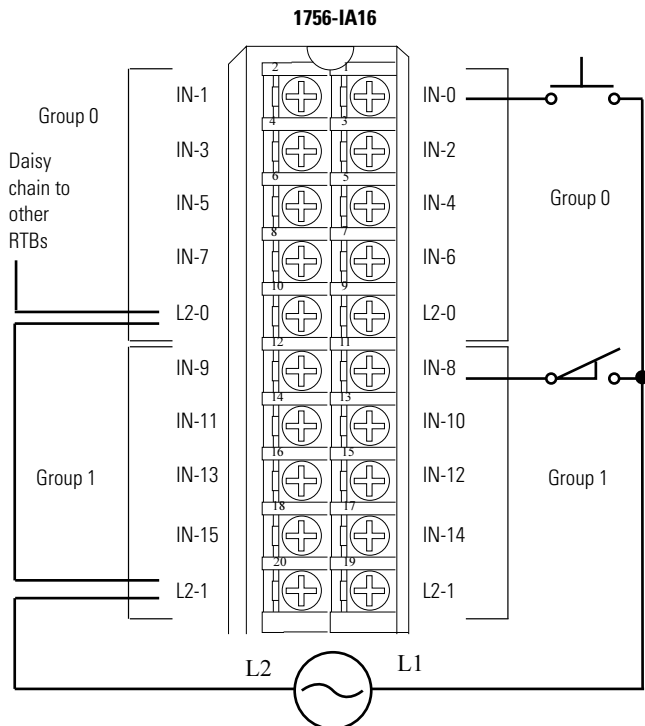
1756-IA16

Group 0

Daisy chain to other RTBs

IN-1
IN-3
IN-5
IN-7
L2-0
IN-9
IN-11
IN-13
IN-15
L2-1

Group 1

2 1
4 3
6 5
8 7
10 9
12 11
14 13
16 15
18 17
20 19

IN-0
IN-2
IN-4
IN-6
L2-0
IN-8
IN-10
IN-12
IN-14
L2-1

Group 0

Group 1

L2
L1